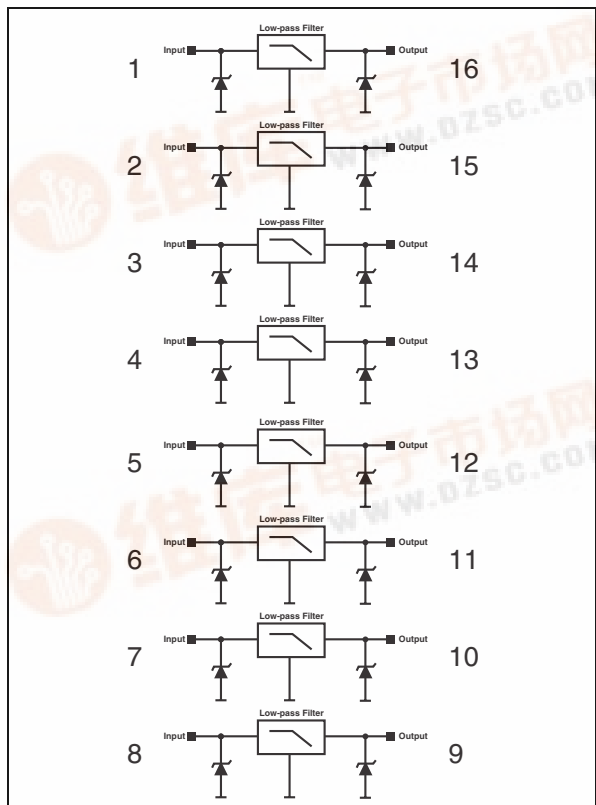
Low-pass Filter
Input
Output
1
16

Low-pass Filter
Input
Output
2
15

Low-pass Filter
Input
Output
3
14

Low-pass Filter
Input
Output
4
13

Low-pass Filter
Input
Output
5
12

Low-pass Filter
Input
Output
6
11

Low-pass Filter
Input
Output
7
10

Low-pass Filter
Input
Output
8
9

维库电子市场网
www.dzsc.com